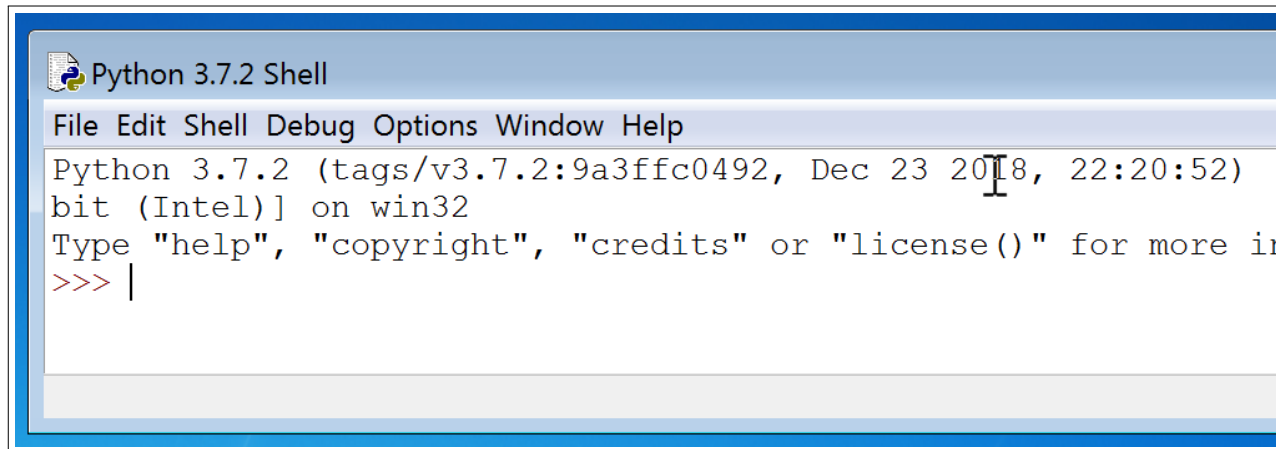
Python 3.7.2 Shell

File Edit Shell Debug Options Window Help

Python 3.7.2 (tags/v3.7.2:9a3ffc0492, Dec 23 2018, 22:20:52)
bit (Intel)] on win32
Type "help", "copyright", "credits" or "license()" for more i
>>>